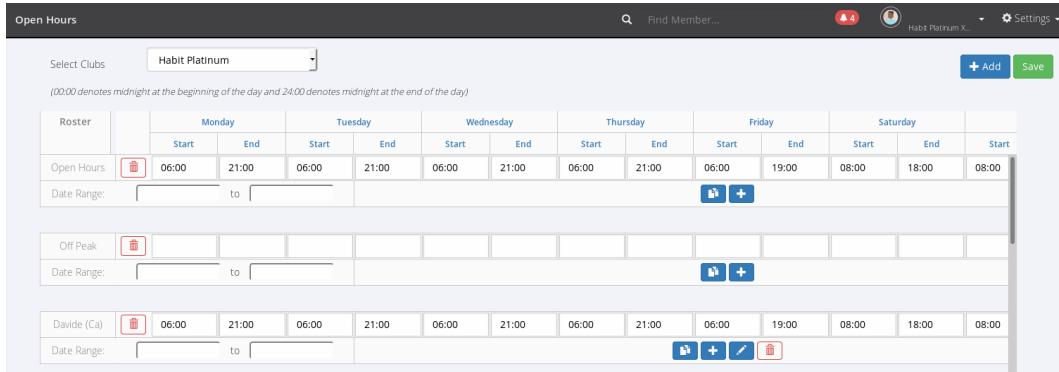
Open Hours
Find Member...
4
Habit Platinum X...
Settings

Select Clubs
Habit Platinum
+ Add
Save

(00:00 denotes midnight at the beginning of the day and 24:00 denotes midnight at the end of the day)

| Roster | | Monday | | Tuesday | | Wednesday | | Thursday | | Friday | | Saturday | | |
|---|---|---|---|---|---|---|---|---|---|---|---|---|---|---|
| | | Start | End | Start | End | Start | End | Start | End | Start | End | Start | End | Start |
| Open Hours | | 06:00 | 21:00 | 06:00 | 21:00 | 06:00 | 21:00 | 06:00 | 21:00 | 06:00 | 19:00 | 08:00 | 18:00 | 08:00 |
| Date Range: | | to | | | | | | | | | | | | |
| Off Peak | | | | | | | | | | | | | | |
| Date Range: | | to | | | | | | | | | | | | |
| Davide (Ca) | | 06:00 | 21:00 | 06:00 | 21:00 | 06:00 | 21:00 | 06:00 | 21:00 | 06:00 | 19:00 | 08:00 | 18:00 | 08:00 |
| Date Range: | | to | | | | | | | | | | | | |